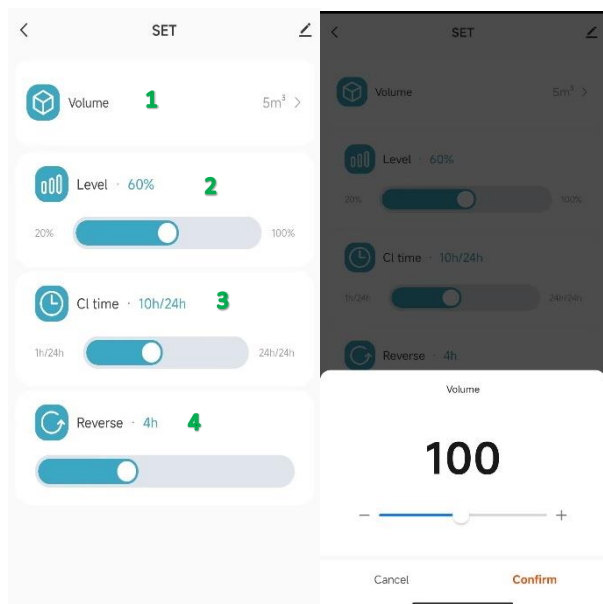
SET

Volume 1 $5m^3$ >

Level · 60% 2

20% 100%

Cl time · 10h/24h 3

1h/24h 24h/24h

Reverse · 4h 4

SET

Volume $5m^3$ >

Level · 60%

20% 100%

Cl time · 10h/24h

1h/24h 24h/24h

Reverse · 4h

Volume

100

− +

Cancel

Confirm